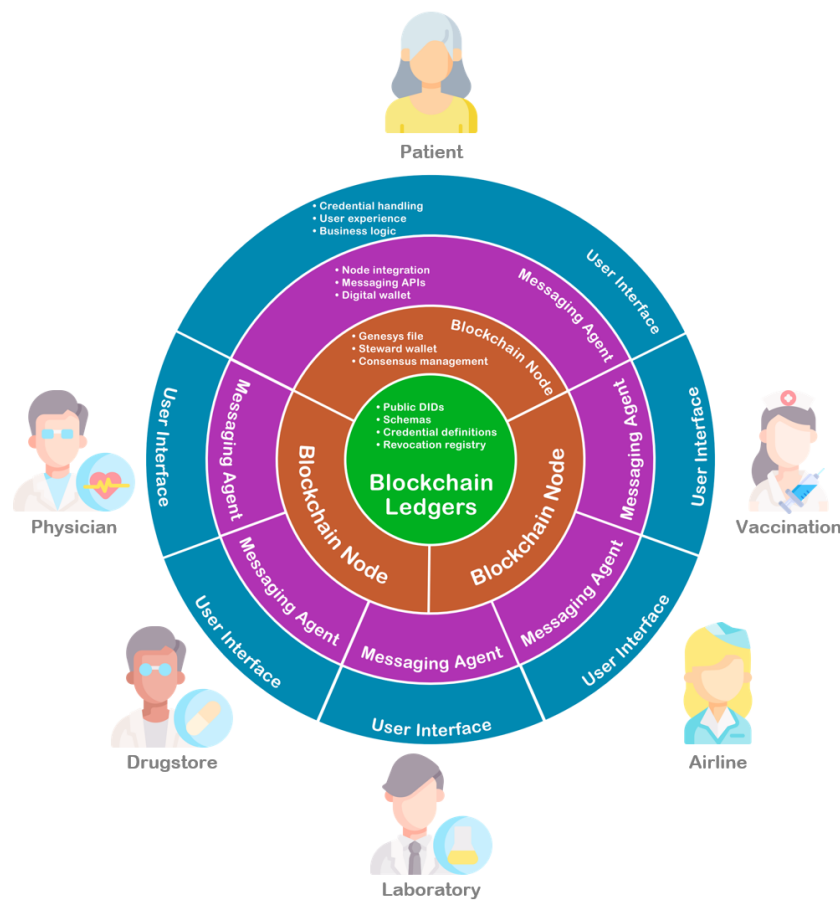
Patient

• Credential handling
• User experience
• Business logic

User Interface

• Node integration
• Messaging APIs
• Digital wallet

Messaging Agent

• Genesys file
• Steward wallet
• Consensus management

Blockchain Node

• Public DIDs
• Schemas
• Credential definitions
• Revocation registry

Blockchain Ledgers

Physician

User Interface

Messaging Agent

Blockchain Node

Blockchain Node

Messaging Agent

User Interface

Vaccination

Messaging Agent

User Interface

Drugstore

Messaging Agent

User Interface

Laboratory

Messaging Agent

User Interface

Airline